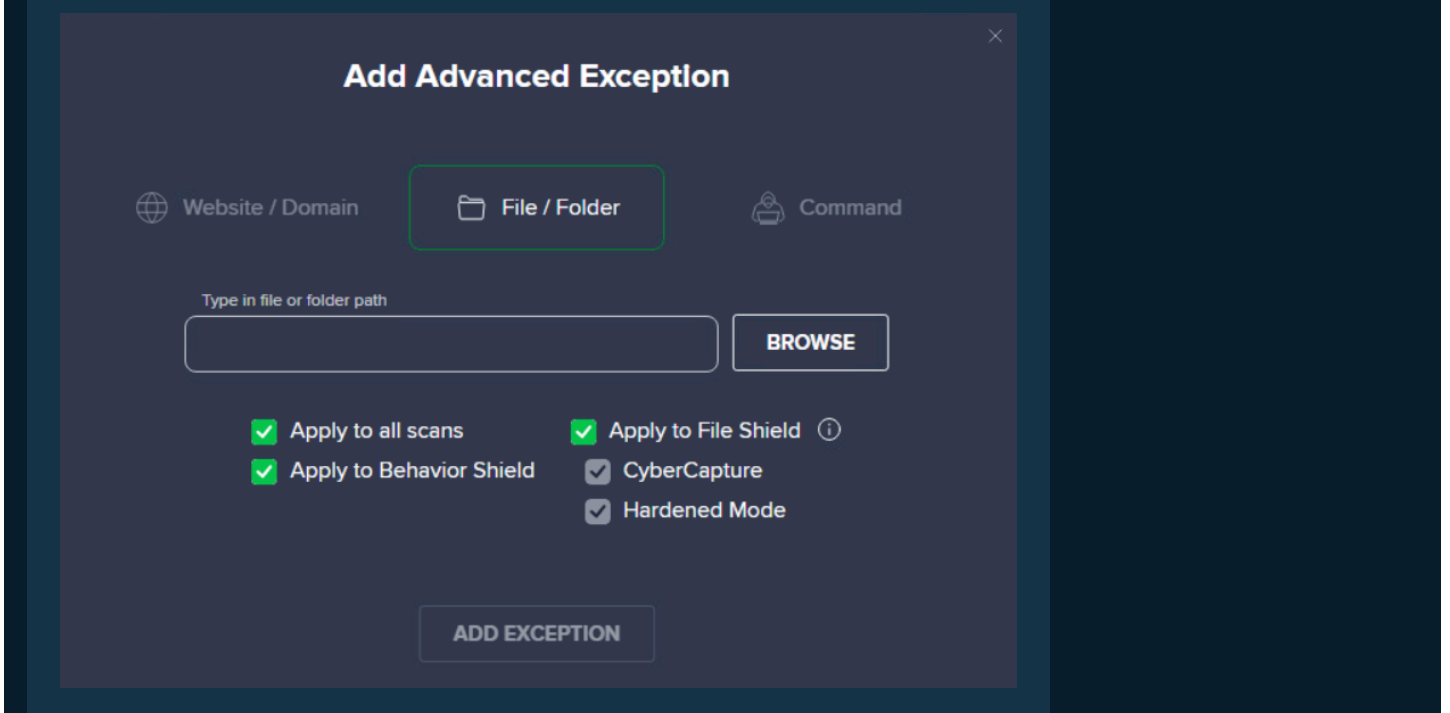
Add Advanced Exception

Website / Domain

File / Folder

Command

Type in file or folder path

BROWSE

Apply to all scans

Apply to Behavior Shield

Apply to File Shield

CyberCapture

Hardened Mode

ADD EXCEPTION